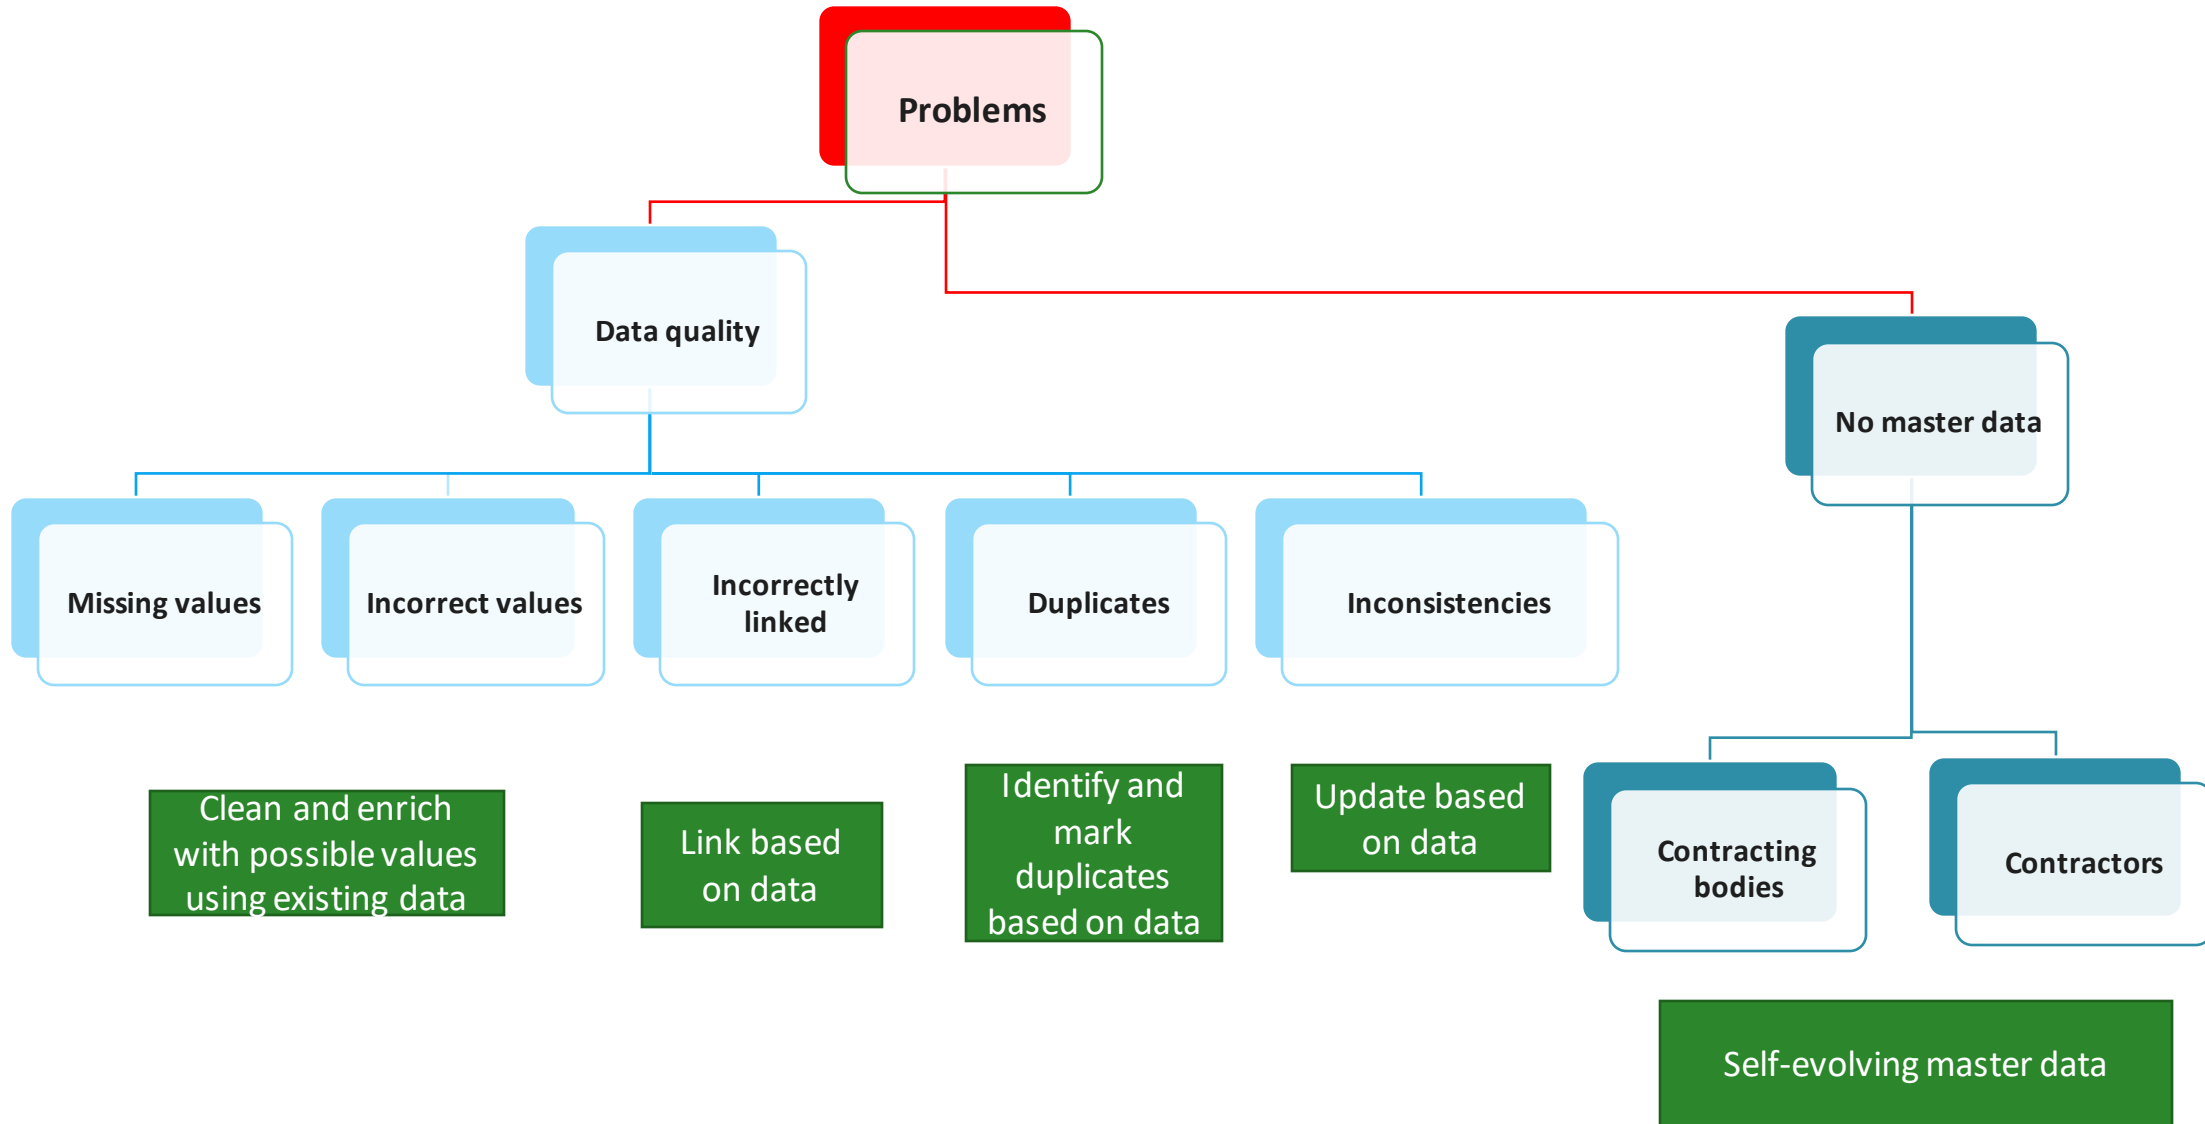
Problems

Data quality

No master data

Missing values

Incorrect values

Incorrectly linked

Duplicates

Inconsistencies

Contracting bodies

Contractors

Clean and enrich with possible values using existing data

Link based on data

Identify and mark duplicates based on data

Update based on data

Self-evolving master data